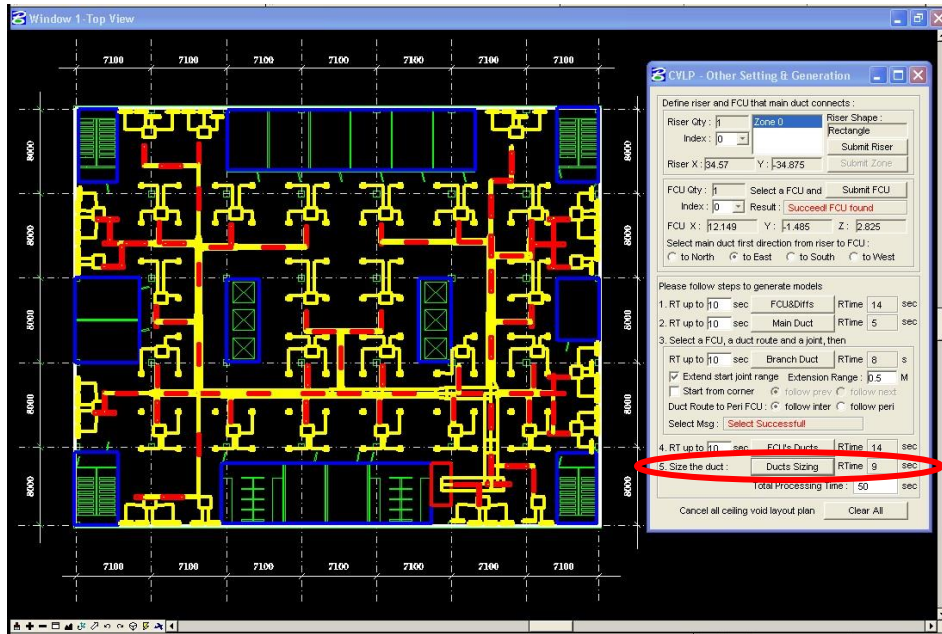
Window 1-Top View

7100 7100 7100 7100 7100 7100 7100

8000 8000 8000 8000 8000

8000 8000 8000 8000 8000

7100 7100 7100 7100 7100 7100 7100

CVLP - Other Setting & Generation

Define riser and FCU that main duct connects :

Riser Qty : 1 Zone 0 Riser Shape : Rectangle

Index : 0 Submit Riser

Riser X : 34.57 Y : -34.875 Submit Zone

FCU Qty : 1 Select a FCU and Submit FCU

Index : 0 Result : Succeed! FCU found

FCU X : 12.149 Y : -1.485 Z : 2.825

Select main duct first direction from riser to FCU :

to North to East to South to West

Please follow steps to generate models

1. RT up to 10 sec FCU&Diffs RTime 14 sec

2. RT up to 10 sec Main Duct RTime 5 sec

3. Select a FCU, a duct route and a joint, then

RT up to 10 sec Branch Duct RTime 8 s

Extend start joint range Extension Range : 0.5 M

Start from corner follow prev follow next

Duct Route to Peri FCU : follow inter follow peri

Select Msg : Select Successful!

4. RT up to 10 sec FCU's Ducts RTime 14 sec

5. Size the duct : Ducts Sizing RTime 9 sec

Total Processing Time : 50 sec

Cancel all ceiling void layout plan Clear All